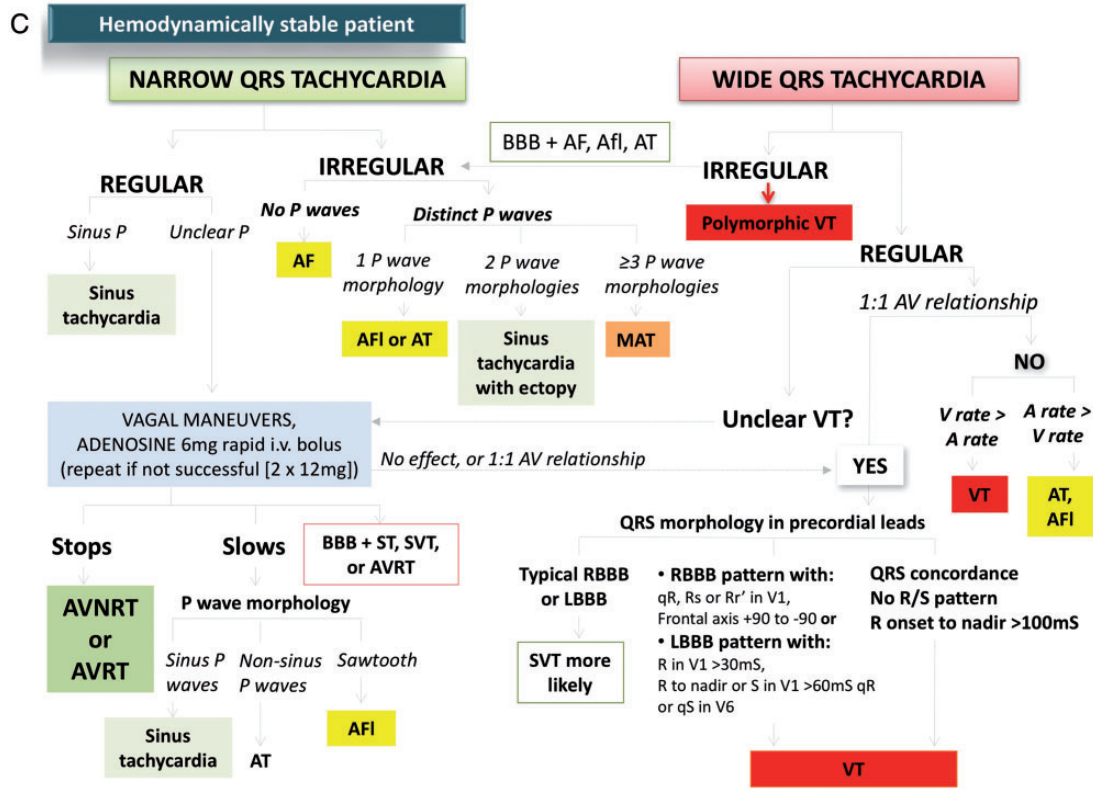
C

Hemodynamically stable patient

NARROW QRS TACHYCARDIA

WIDE QRS TACHYCARDIA

BBB + AF, Afl, AT

IRREGULAR

REGULAR

Sinus P

Unclear P

Sinus tachycardia

No P waves

AF

Distinct P waves

1 P wave morphology

AFl or AT

2 P wave morphologies

Sinus tachycardia with ectopy

≥3 P wave morphologies

MAT

IRREGULAR

Polymorphic VT

REGULAR

1:1 AV relationship

NO

V rate > A rate

VT

A rate > V rate

AT, AFl

VAGAL MANEUVERS, ADENOSINE 6mg rapid i.v. bolus (repeat if not successful [2 x 12mg])

Unclear VT?

No effect, or 1:1 AV relationship

YES

Stops

AVNRT or AVRT

Slows

BBB + ST, SVT, or AVRT

P wave morphology

Sinus P waves

Sinus tachycardia

Non-sinus P waves

AT

Sawtooth

AFl

QRS morphology in precordial leads

Typical RBBB or LBBB

SVT more likely

• RBBB pattern with: qR, Rs or Rr' in V1, Frontal axis +90 to -90 or
• LBBB pattern with: R in V1 >30mS, R to nadir or S in V1 >60mS qR or qS in V6

QRS concordance
No R/S pattern
R onset to nadir >100mS

VT